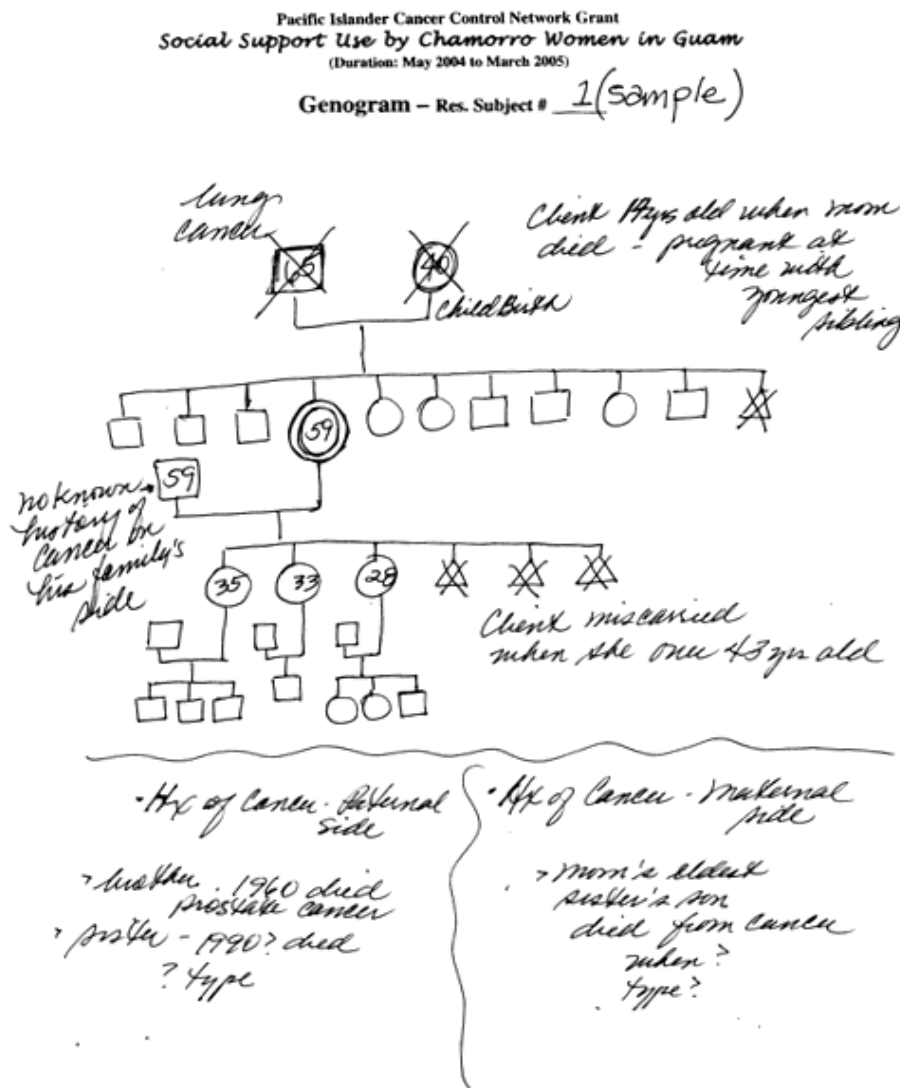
Pacific Islander Cancer Control Network Grant
Social Support Use by Chamorro Women in Guam
(Duration: May 2004 to March 2005)

Genogram – Res. Subject # 1(sample)

lung cancer

65

40

ChildBirth

Client 14yrs old when mom died - pregnant at time with youngest sibling

59

59

no known history of cancer on his family's side

35

33

28

Client miscarried when she was 43 yrs old

•Hx of Cancer - Paternal side

> brother 1960 died prostate cancer
> sister - 1990? died ? type

•Hx of Cancer - Maternal side

> mom's eldest sister's son died from cancer when? type?